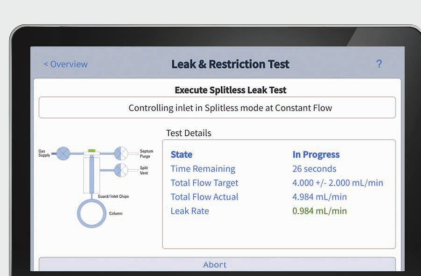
< Overview

Leak & Restriction Test

?

Execute Splitless Leak Test

Controlling inlet in Splitless mode at Constant Flow

Gas Supply

Septum Purge

Split Vent

Guard/Inlet Chips

Column

Test Details

| State | In Progress |
|---|---|
| Time Remaining | 26 seconds |
| Total Flow Target | 4.000 +/- 2.000 mL/min |
| Total Flow Actual | 4.984 mL/min |
| Leak Rate | 0.984 mL/min |

Abort